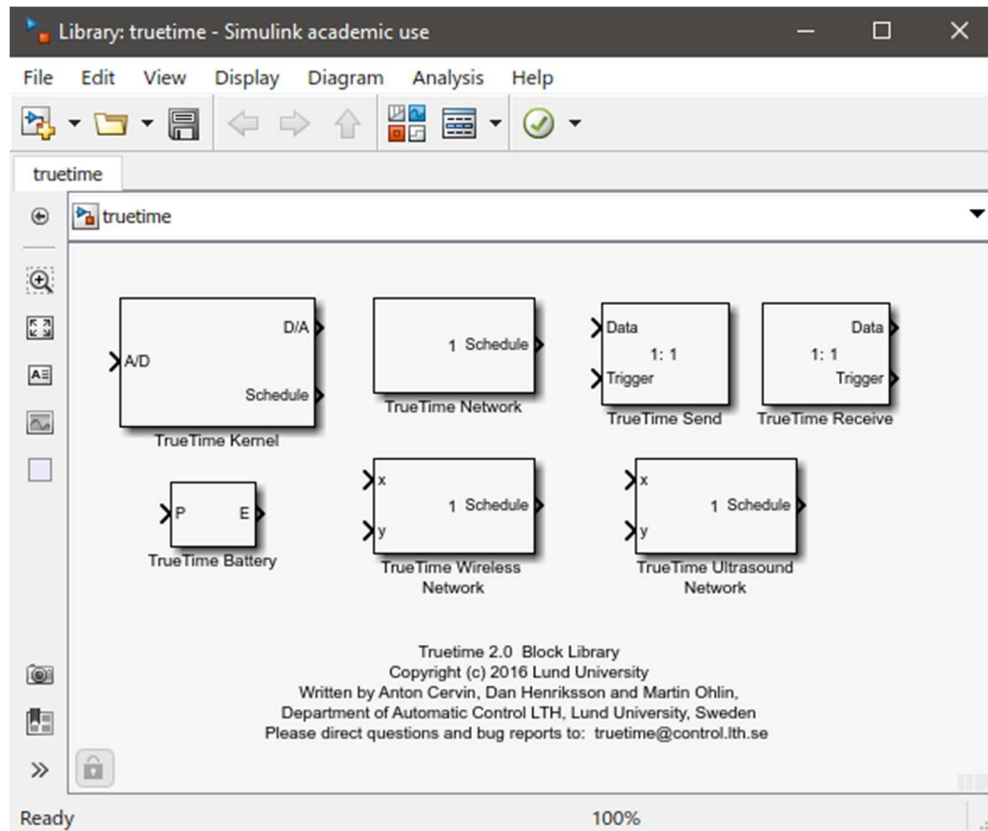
Library: truetime - Simulink academic use

File Edit View Display Diagram Analysis Help

truetime

truetime

A/D
D/A
Schedule
TrueTime Kernel

1 Schedule
TrueTime Network

Data
1: 1
Trigger
TrueTime Send

Data
1: 1
Trigger
TrueTime Receive

P
E
TrueTime Battery

x
1 Schedule
y
TrueTime Wireless Network

x
1 Schedule
y
TrueTime Ultrasound Network

Truetime 2.0 Block Library
Copyright (c) 2016 Lund University
Written by Anton Cervin, Dan Henriksson and Martin Ohlin,
Department of Automatic Control LTH, Lund University, Sweden
Please direct questions and bug reports to: truetime@control.lth.se

Ready
100%